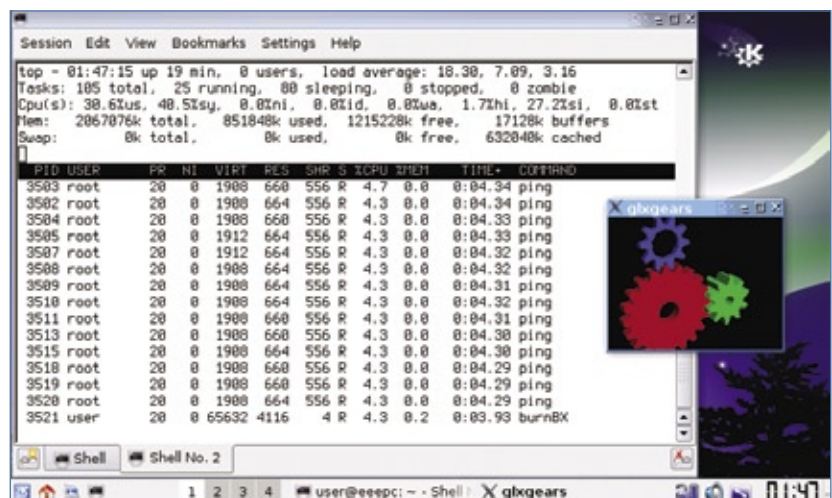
Session Edit View Bookmarks Settings Help

top - 01:47:15 up 19 min, 0 users, load average: 18.30, 7.09, 3.16
Tasks: 105 total, 25 running, 80 sleeping, 0 stopped, 0 zombie
Cpu(s): 30.6%us, 40.5%sy, 0.0%ni, 0.0%id, 0.0%wa, 1.7%hi, 27.2%si, 0.0%st
Mem: 2067076k total, 851848k used, 1215228k free, 17128k buffers
Swap: 0k total, 0k used, 0k free, 632040k cached

| PID | USER | PR | NI | VIRT | RES | SHR | S | %CPU | %MEM | TIME+ | COMMAND |
|---|---|---|---|---|---|---|---|---|---|---|---|
| 3503 | root | 20 | 0 | 1908 | 660 | 556 | R | 4.7 | 0.0 | 0:04.34 | ping |
| 3502 | root | 20 | 0 | 1908 | 664 | 556 | R | 4.3 | 0.0 | 0:04.34 | ping |
| 3504 | root | 20 | 0 | 1908 | 660 | 556 | R | 4.3 | 0.0 | 0:04.33 | ping |
| 3505 | root | 20 | 0 | 1912 | 664 | 556 | R | 4.3 | 0.0 | 0:04.33 | ping |
| 3507 | root | 20 | 0 | 1912 | 664 | 556 | R | 4.3 | 0.0 | 0:04.32 | ping |
| 3508 | root | 20 | 0 | 1908 | 664 | 556 | R | 4.3 | 0.0 | 0:04.32 | ping |
| 3509 | root | 20 | 0 | 1908 | 664 | 556 | R | 4.3 | 0.0 | 0:04.31 | ping |
| 3510 | root | 20 | 0 | 1908 | 664 | 556 | R | 4.3 | 0.0 | 0:04.32 | ping |
| 3511 | root | 20 | 0 | 1908 | 660 | 556 | R | 4.3 | 0.0 | 0:04.31 | ping |
| 3513 | root | 20 | 0 | 1908 | 660 | 556 | R | 4.3 | 0.0 | 0:04.30 | ping |
| 3515 | root | 20 | 0 | 1908 | 664 | 556 | R | 4.3 | 0.0 | 0:04.30 | ping |
| 3518 | root | 20 | 0 | 1908 | 660 | 556 | R | 4.3 | 0.0 | 0:04.29 | ping |
| 3519 | root | 20 | 0 | 1908 | 660 | 556 | R | 4.3 | 0.0 | 0:04.29 | ping |
| 3520 | root | 20 | 0 | 1908 | 664 | 556 | R | 4.3 | 0.0 | 0:04.29 | ping |
| 3521 | user | 20 | 0 | 65632 | 4116 | 4 | R | 4.3 | 0.2 | 0:03.93 | burnBX |

glxgears

Shell Shell No. 2

1 2 3 4 user@eeepc: ~ - Shell glxgears 01:47